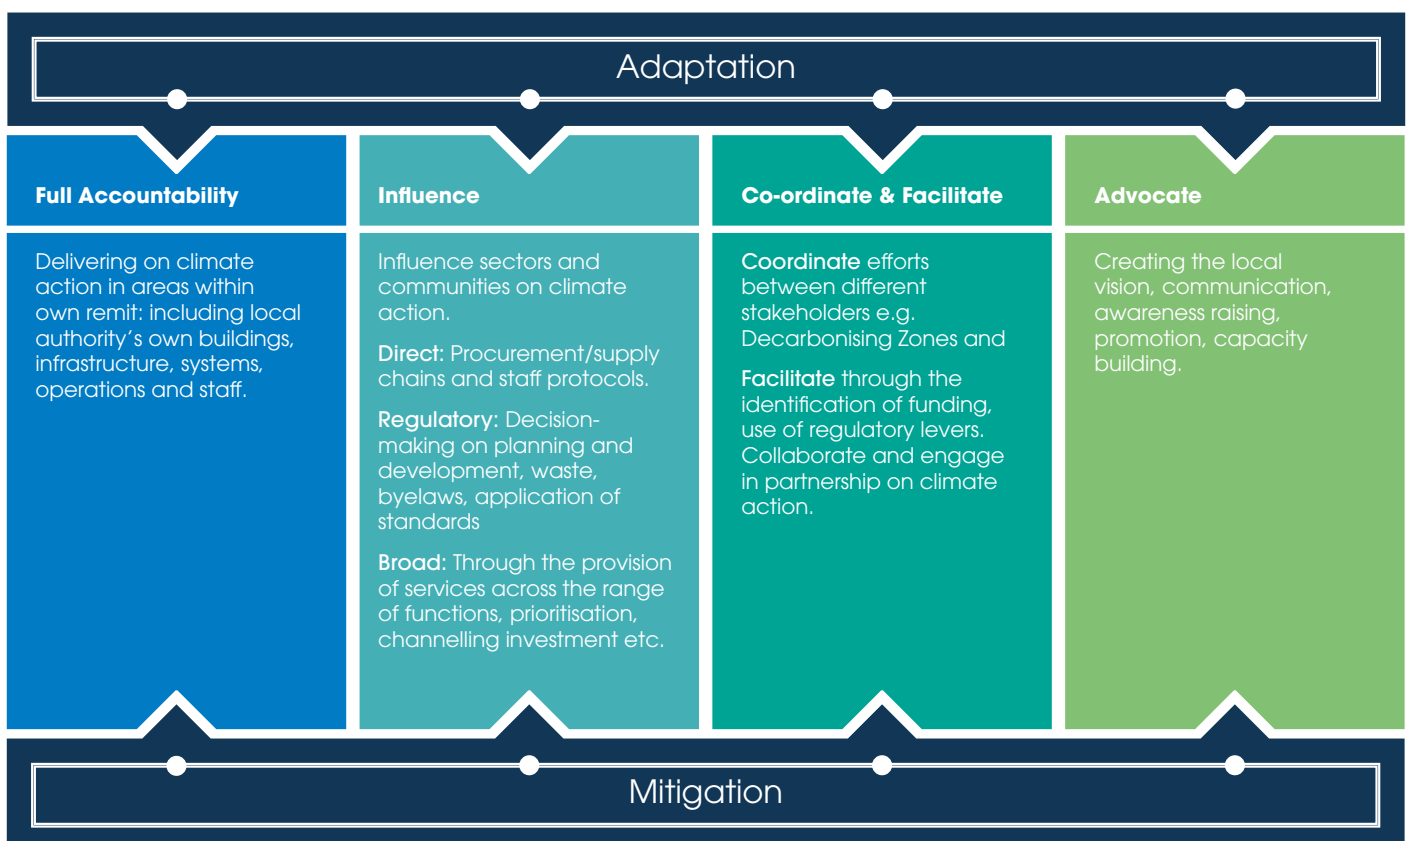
Adaptation

Full Accountability

Delivering on climate action in areas within own remit: including local authority's own buildings, infrastructure, systems, operations and staff.

Influence

Influence sectors and communities on climate action.

Direct: Procurement/supply chains and staff protocols.

Regulatory: Decision-making on planning and development, waste, byelaws, application of standards

Broad: Through the provision of services across the range of functions, prioritisation, channelling investment etc.

Co-ordinate & Facilitate

Coordinate efforts between different stakeholders e.g. Decarbonising Zones and

Facilitate through the identification of funding, use of regulatory levers. Collaborate and engage in partnership on climate action.

Advocate

Creating the local vision, communication, awareness raising, promotion, capacity building.

Mitigation